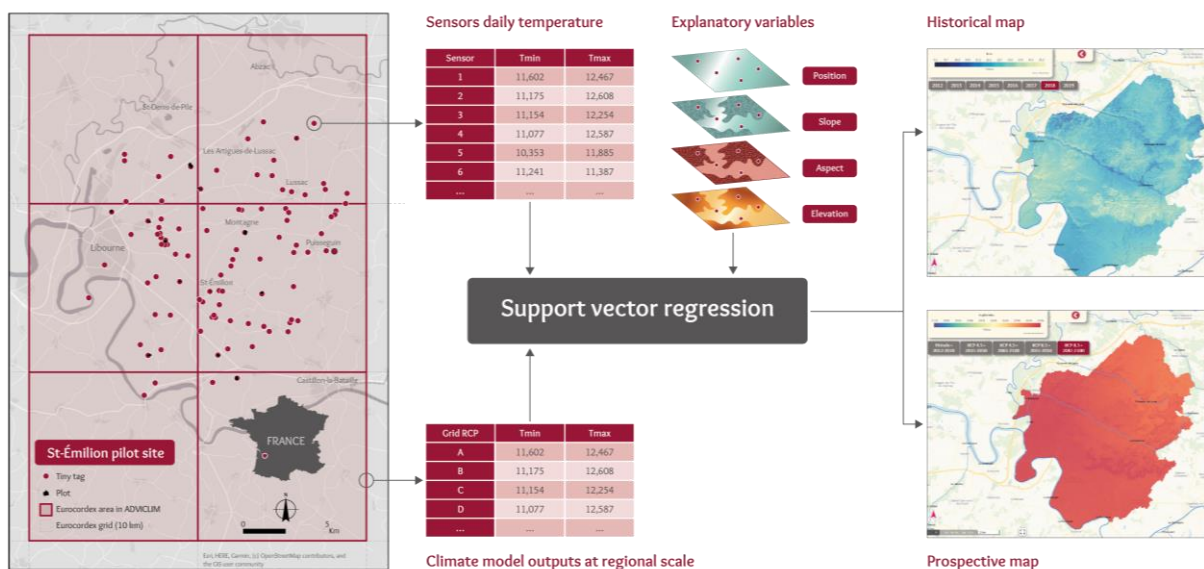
Sensors daily temperature

| Sensor | Tmin | Tmax |
|---|---|---|
| 1 | 11,602 | 12,467 |
| 2 | 11,175 | 12,608 |
| 3 | 11,154 | 12,254 |
| 4 | 11,077 | 12,587 |
| 5 | 10,353 | 11,885 |
| 6 | 11,241 | 11,387 |
| ... | ... | ... |

Explanatory variables

Position

Slope

Aspect

Elevation

Historical map

2012 2013 2014 2015 2016 2017 2018 2019

Support vector regression

| Grid RCP | Tmin | Tmax |
|---|---|---|
| A | 11,602 | 12,467 |
| B | 11,175 | 12,608 |
| C | 11,154 | 12,254 |
| D | 11,077 | 12,587 |
| ... | ... | ... |

Climate model outputs at regional scale

Prospective map

Abzac

St-Denis-de-Pile

Les Artigues-de-Lussac

Lussac

Libourne

Montagne

Puisseguin

St-Émilion

Castillon-la-Bataille

FRANCE

St-Émilion pilot site

Tiny tag

Plot

Eurocordex area in ADVICLIM

Eurocordex grid (10 km)

0 5 Km

N

Esri, HERE, Garmin, (c) OpenStreetMap contributors, and the GIS user community